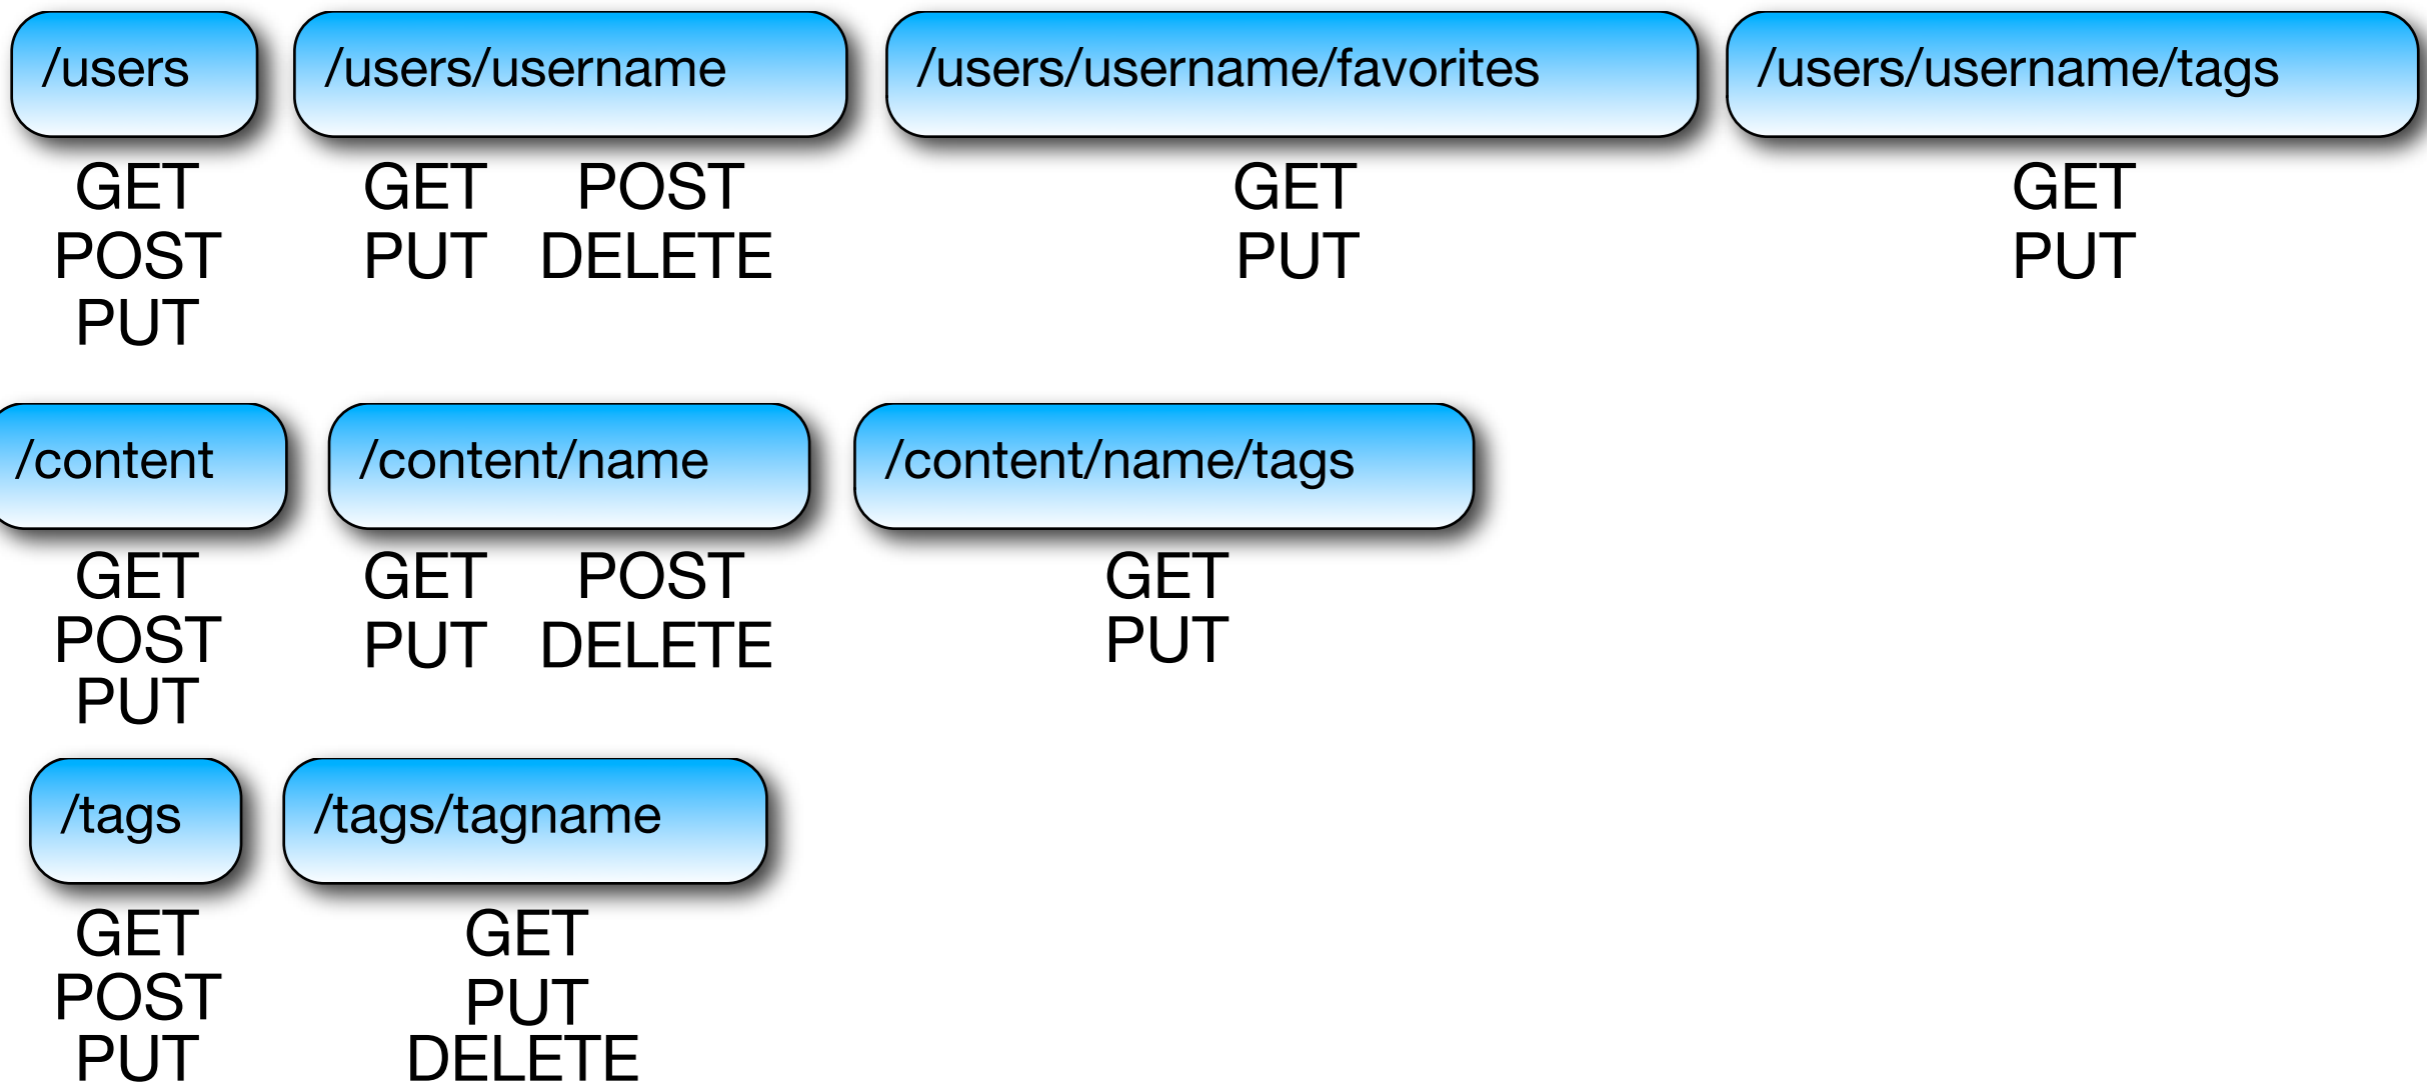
/users

GET
POST
PUT

/users/username

GET POST
PUT DELETE

/users/username/favorites

GET
PUT

/users/username/tags

GET
PUT

/content

GET
POST
PUT

/content/name

GET POST
PUT DELETE

/content/name/tags

GET
PUT

/tags

GET
POST
PUT

/tags/tagname

GET
PUT
DELETE